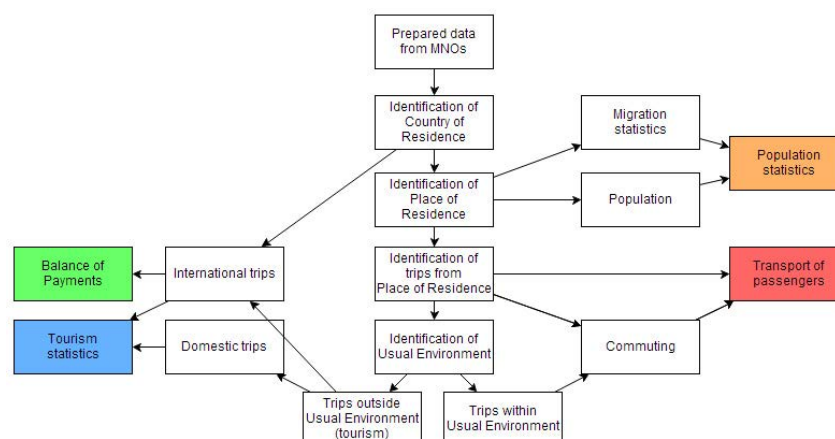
Prepared data from MNOs

Identification of Country of Residence

Migration statistics

Population statistics

Identification of Place of Residence

Population

Balance of Payments

International trips

Identification of trips from Place of Residence

Transport of passengers

Tourism statistics

Domestic trips

Identification of Usual Environment

Commuting

Trips outside Usual Environment (tourism)

Trips within Usual Environment